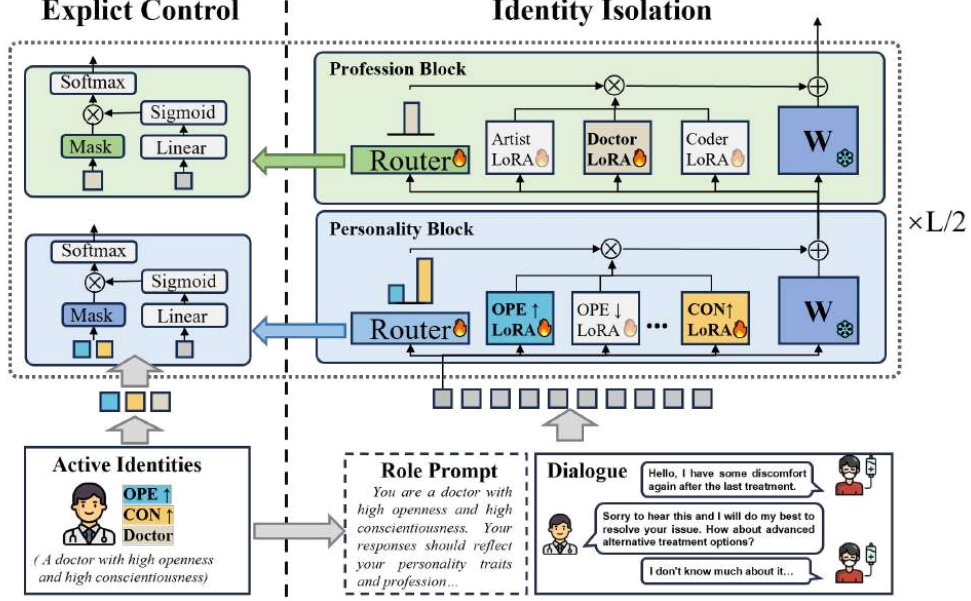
Explict Control

Identity Isolation

Softmax

Sigmoid

Mask

Linear

Profession Block

Router

Artist LoRA

Doctor LoRA

Coder LoRA

W

$\times L/2$

Softmax

Sigmoid

Mask

Linear

Personality Block

Router

OPE ↑ LoRA

OPE ↓ LoRA

...

CON↑ LoRA

W

Active Identities

OPE ↑

CON ↑

Doctor

( A doctor with high openness and high conscientiousness)

Role Prompt

You are a doctor with high openness and high conscientiousness. Your responses should reflect your personality traits and profession...

Dialogue

Hello, I have some discomfort again after the last treatment.

Sorry to hear this and I will do my best to resolve your issue. How about advanced alternative treatment options?

I don't know much about it...